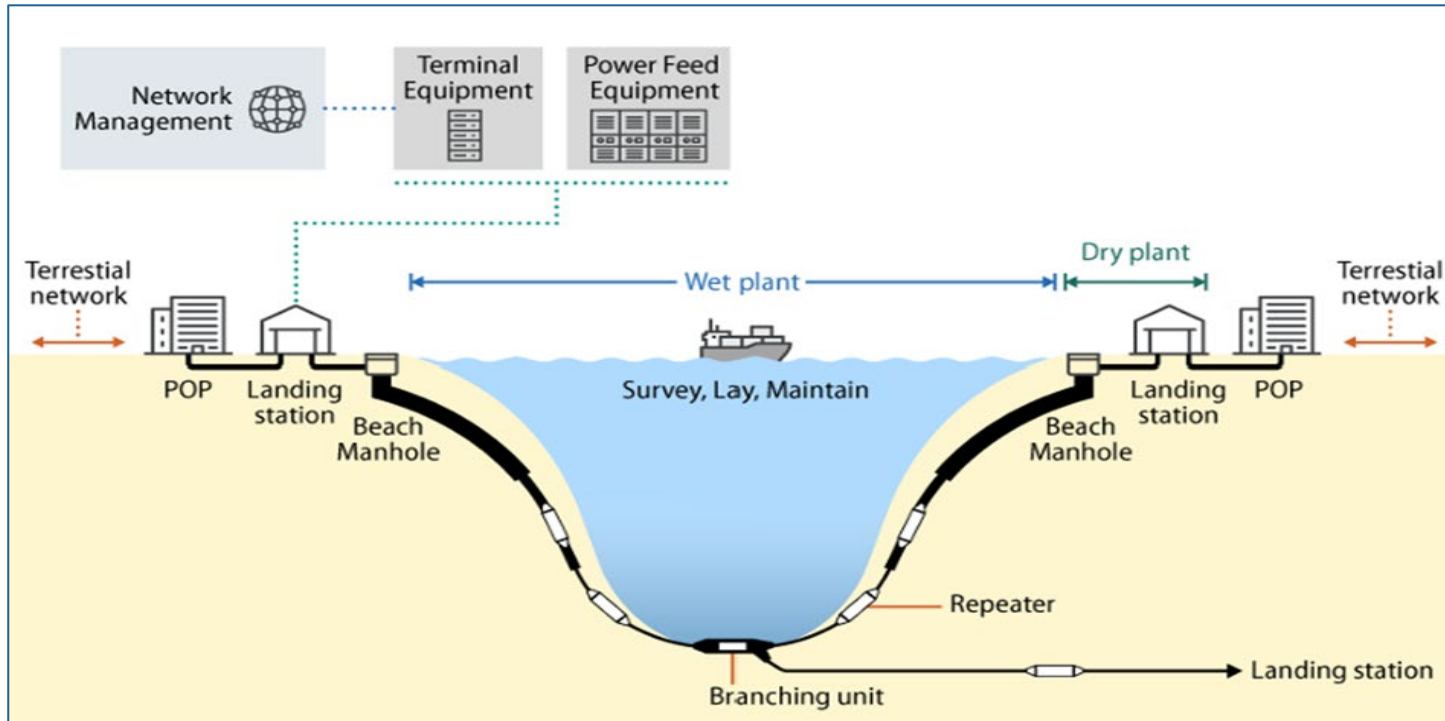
Network Management

Terminal Equipment

Power Feed Equipment

Terrestial network

Wet plant

Dry plant

Terrestial network

POP

Landing station

Beach Manhole

Survey, Lay, Maintain

Beach Manhole

Landing station

POP

Repeater

Branching unit

Landing station